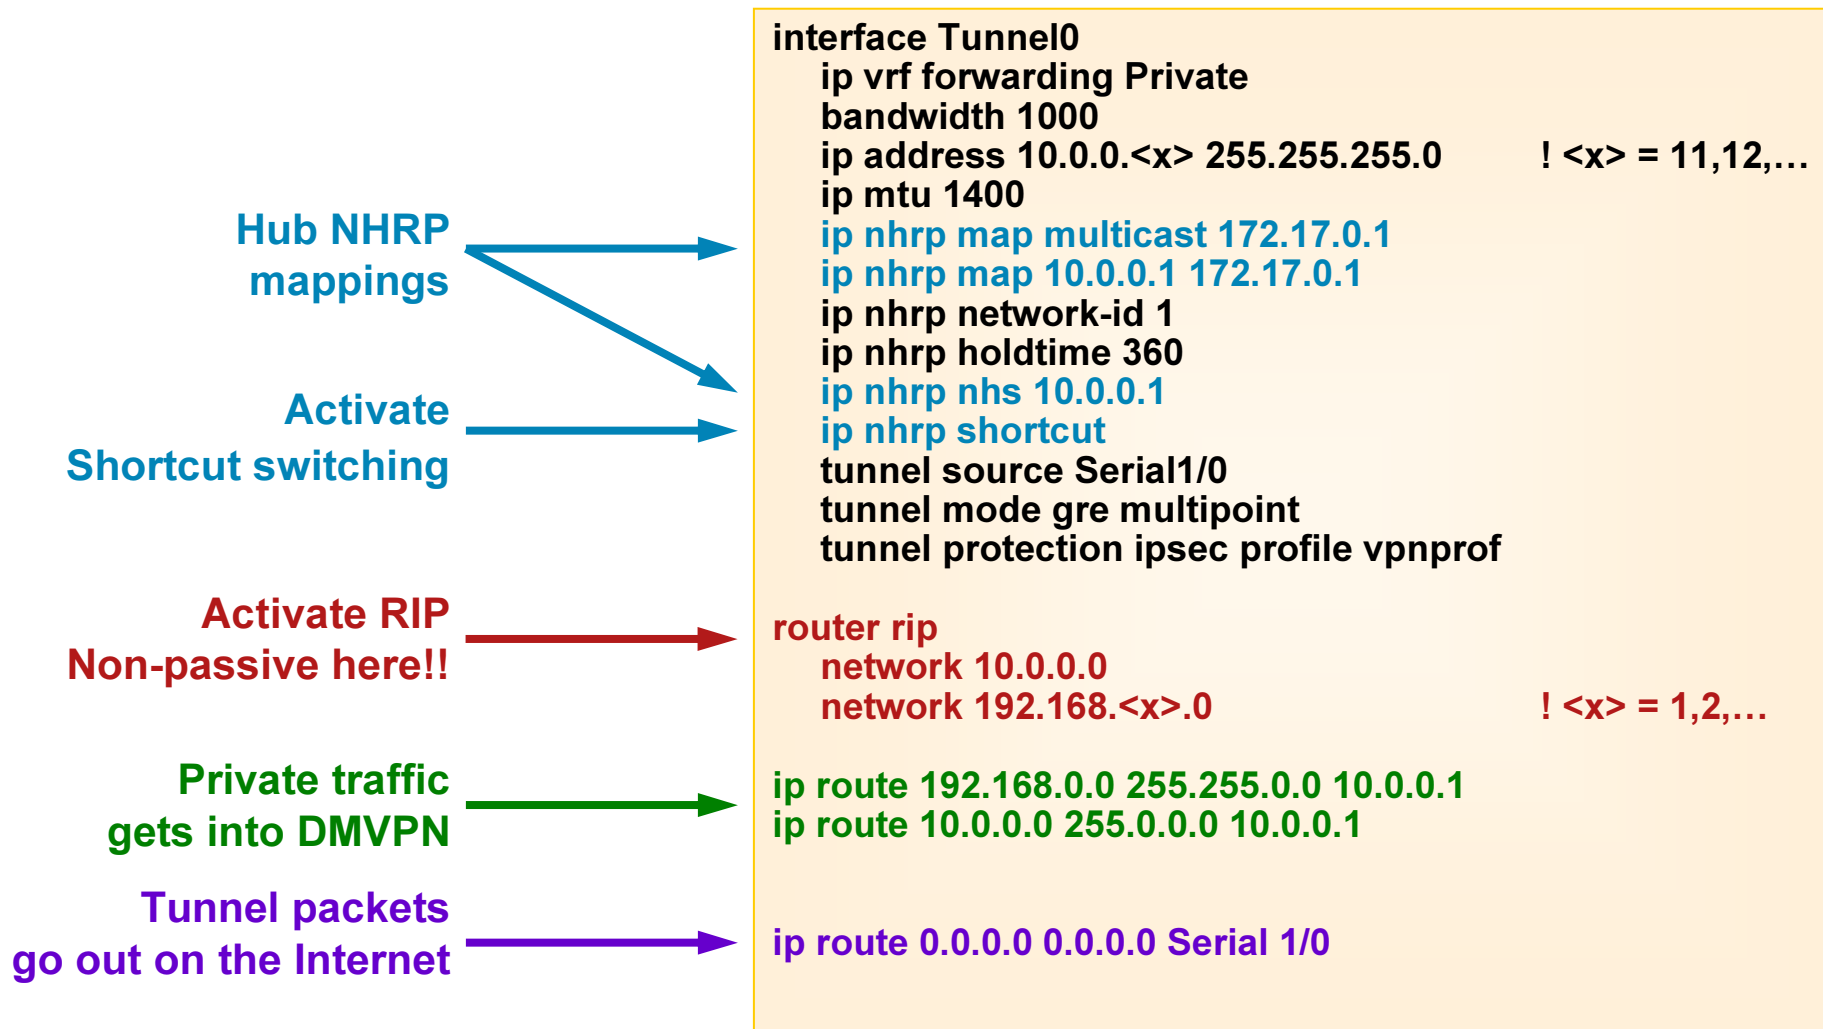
Hub NHRP mappings

Activate Shortcut switching

Activate RIP Non-passive here!!

Private traffic gets into DMVPN

Tunnel packets go out on the Internet

interface Tunnel0
ip vrf forwarding Private
bandwidth 1000
ip address 10.0.0.<x> 255.255.255.0 ! <x> = 11,12,…
ip mtu 1400
ip nhrp map multicast 172.17.0.1
ip nhrp map 10.0.0.1 172.17.0.1
ip nhrp network-id 1
ip nhrp holdtime 360
ip nhrp nhs 10.0.0.1
ip nhrp shortcut
tunnel source Serial1/0
tunnel mode gre multipoint
tunnel protection ipsec profile vpnprof

router rip
network 10.0.0.0
network 192.168.<x>.0 ! <x> = 1,2,…

ip route 192.168.0.0 255.255.0.0 10.0.0.1
ip route 10.0.0.0 255.0.0.0 10.0.0.1

ip route 0.0.0.0 0.0.0.0 Serial 1/0